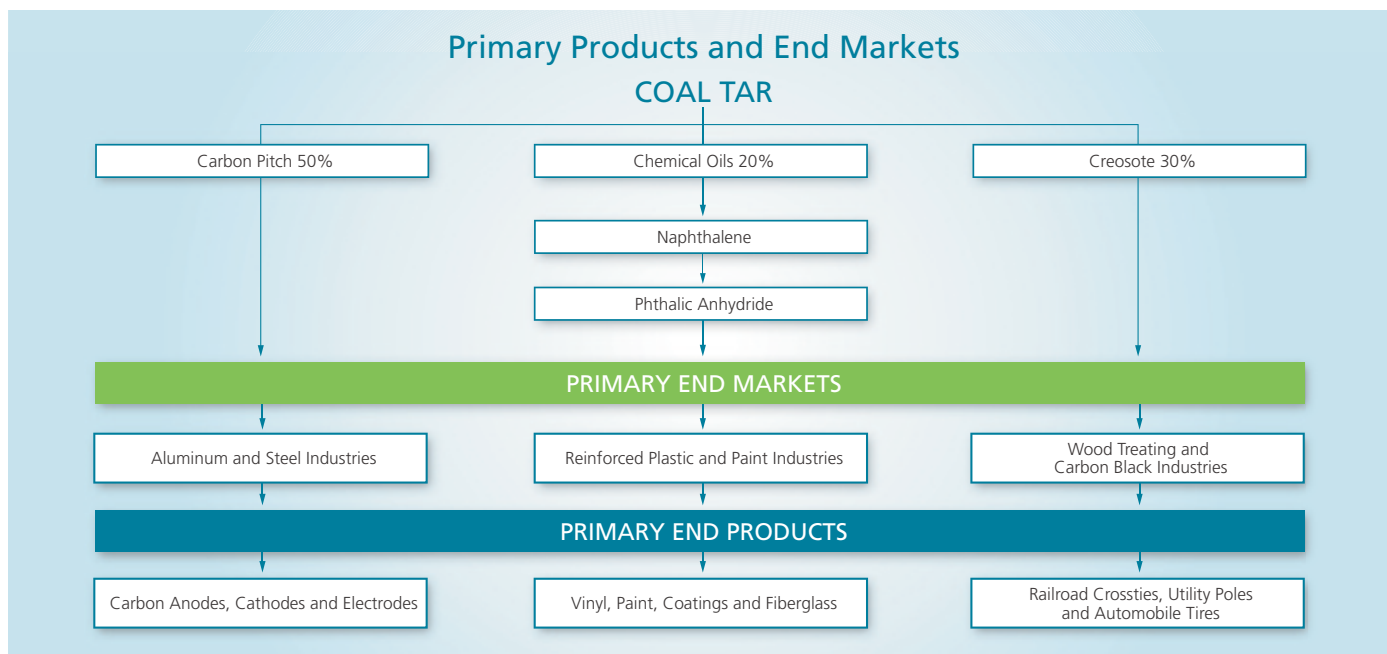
Primary Products and End Markets

COAL TAR

Carbon Pitch 50%

Chemical Oils 20%

Creosote 30%

Naphthalene

Phthalic Anhydride

PRIMARY END MARKETS

Aluminum and Steel Industries

Reinforced Plastic and Paint Industries

Wood Treating and Carbon Black Industries

PRIMARY END PRODUCTS

Carbon Anodes, Cathodes and Electrodes

Vinyl, Paint, Coatings and Fiberglass

Railroad Crossties, Utility Poles and Automobile Tires